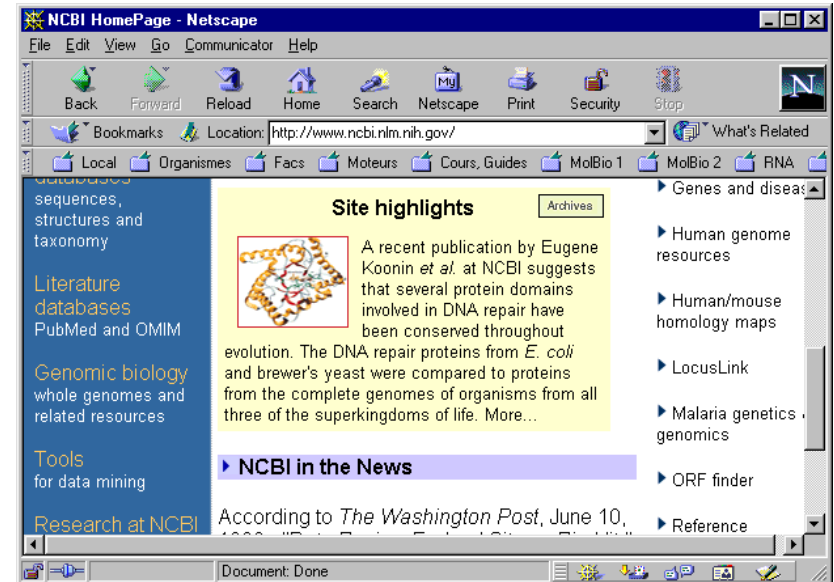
NCBI HomePage - Netscape

File Edit View Go Communicator Help

Back Forward Reload Home Search Netscape Print Security Stop

Bookmarks Location: http://www.ncbi.nlm.nih.gov/ What's Related

Local Organismes Facs Moteurs Cours, Guides MolBio 1 MolBio 2 RNA

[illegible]
sequences, structures and taxonomy

Literature databases
PubMed and OMIM

Genomic biology
whole genomes and related resources

Tools
for data mining

Research at NCBI

Site highlights

Archives

A recent publication by Eugene Koonin et al. at NCBI suggests that several protein domains involved in DNA repair have been conserved throughout evolution. The DNA repair proteins from E. coli and brewer's yeast were compared to proteins from the complete genomes of organisms from all three of the superkingdoms of life. More...

NCBI in the News

According to The Washington Post, June 10, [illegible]

Genes and diseas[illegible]

Human genome resources

Human/mouse homology maps

LocusLink

Malaria genetics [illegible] genomics

ORF finder

Reference

Document: Done